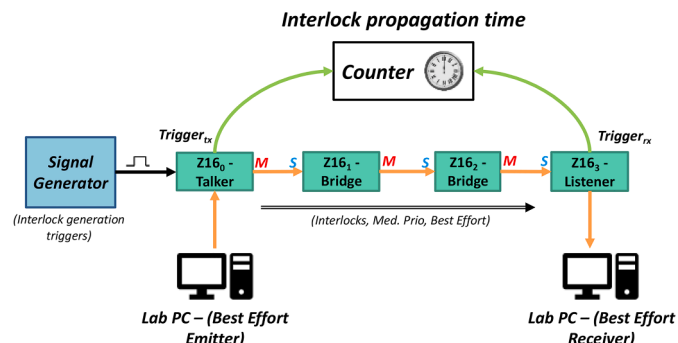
Interlock propagation time

Counter

$Trigger_{tx}$

$Trigger_{rx}$

Signal Generator

(Interlock generation triggers)

$Z16_0$ - Talker

M

S

$Z16_1$ - Bridge

M

S

$Z16_2$ - Bridge

M

S

$Z16_3$ - Listener

(Interlocks, Med. Prio, Best Effort)

Lab PC – (Best Effort Emitter)

Lab PC – (Best Effort Receiver)